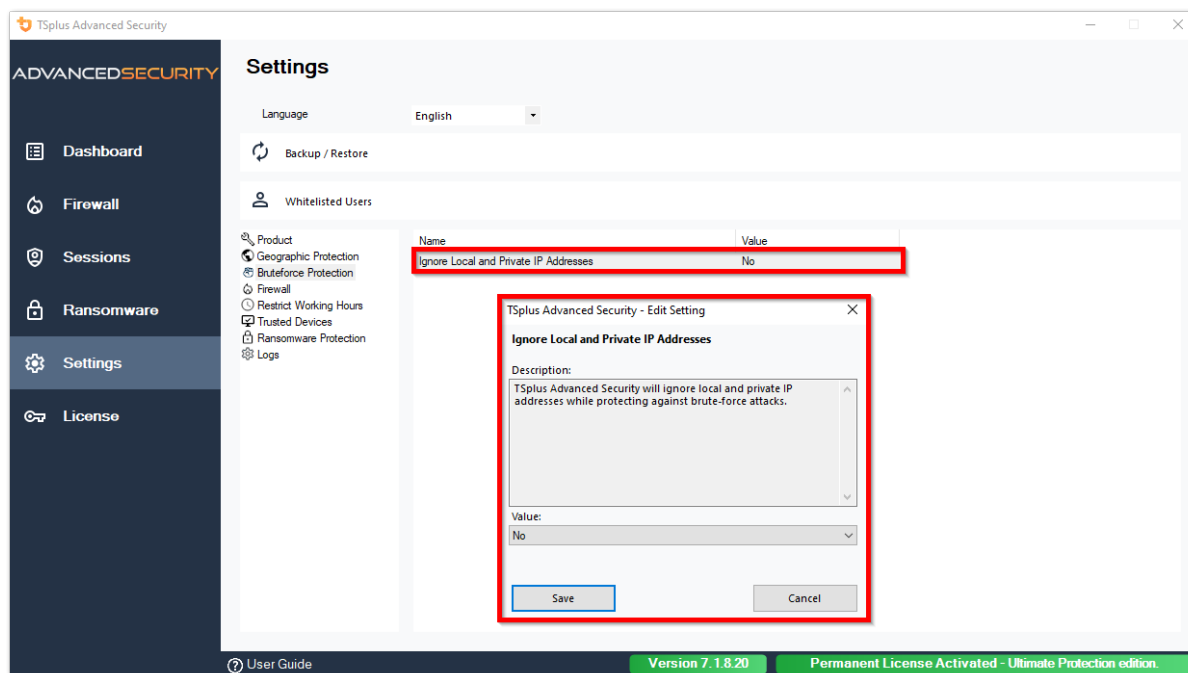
TSplus Advanced Security

ADVANCEDSECURITY

Dashboard

Firewall

Sessions

Ransomware

Settings

License

Settings

Language English

Backup / Restore

Whitelisted Users

Product
Geographic Protection
Bruteforce Protection
Firewall
Restrict Working Hours
Trusted Devices
Ransomware Protection
Logs

| Name | Value |
|---|---|
| Ignore Local and Private IP Addresses | No |

TSplus Advanced Security - Edit Setting

Ignore Local and Private IP Addresses

Description:

TSplus Advanced Security will ignore local and private IP addresses while protecting against brute-force attacks.

Value:

No

Save

Cancel

User Guide

Version 7.1.8.20

Permanent License Activated - Ultimate Protection edition.